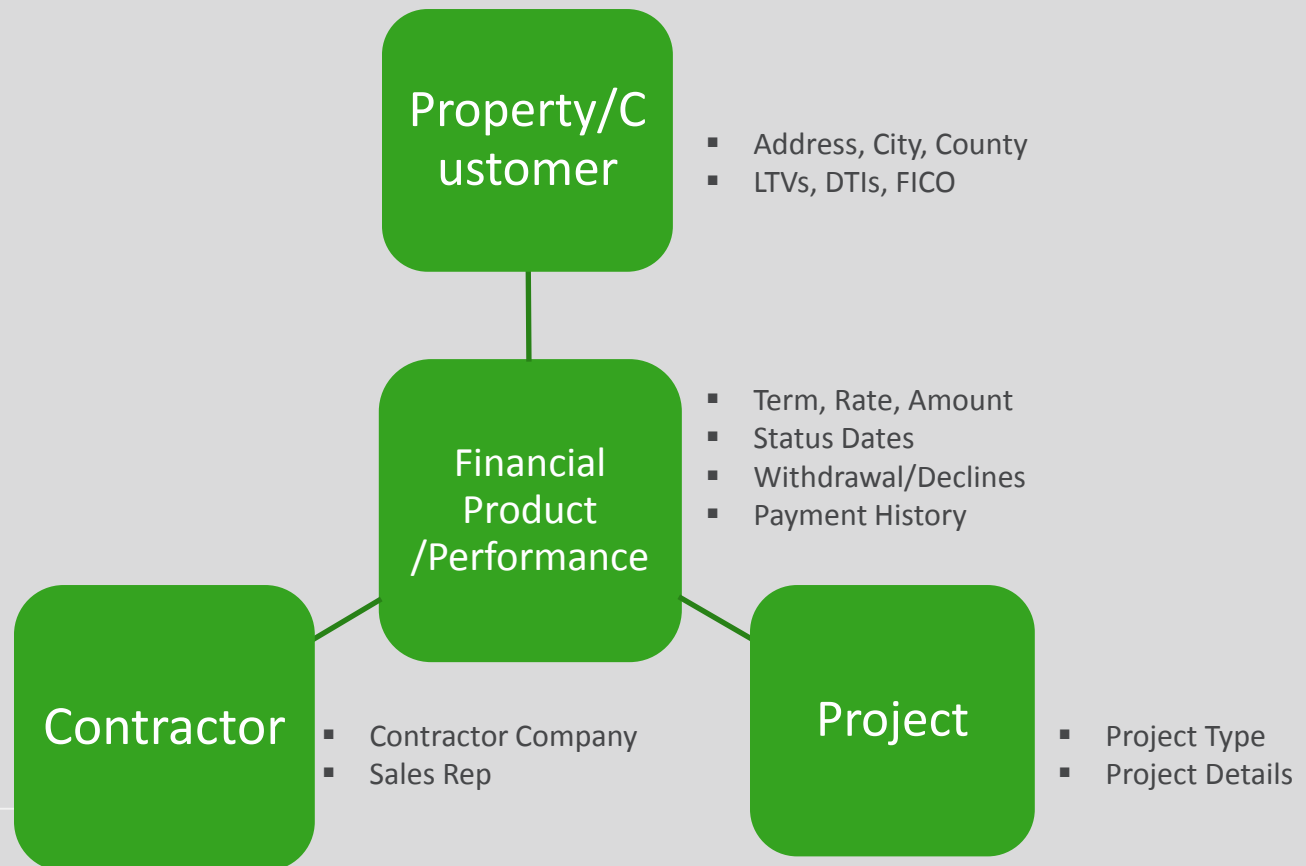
Property/C ustomer

- Address, City, County
- LTVs, DTIs, FICO

Financial Product /Performance

- Term, Rate, Amount
- Status Dates
- Withdrawal/Declines
- Payment History

Contractor

- Contractor Company
- Sales Rep

Project

- Project Type
- Project Details